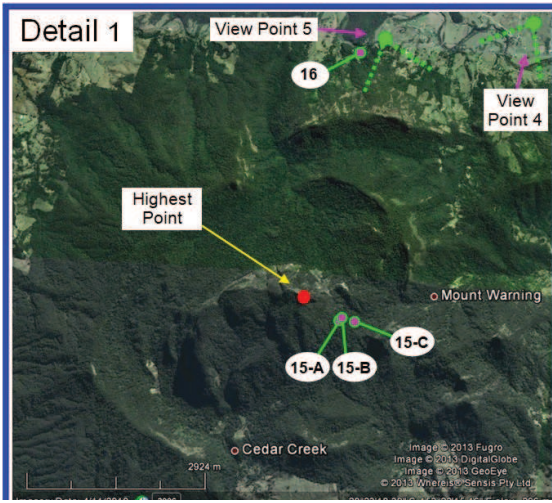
Detail 1

View Point 5

16

View Point 4

Highest Point

Mount Warning

15-A

15-B

15-C

Cedar Creek

Image © 2013 Fugro
Image © 2013 DigitalGlobe
Image © 2013 GeoEye
© 2013 Whereis® Sensis Pty Ltd

2924 m

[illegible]